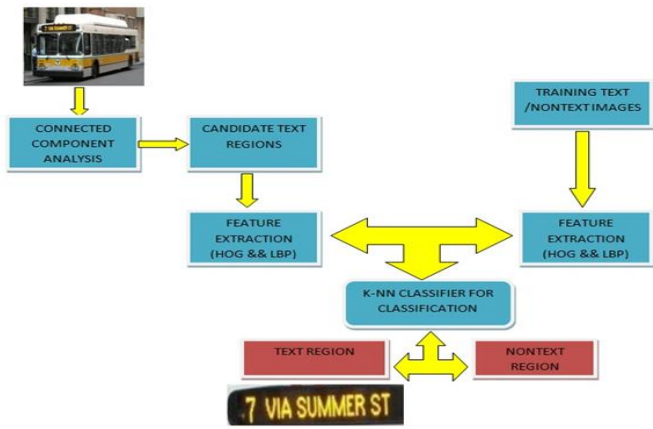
CONNECTED COMPONENT ANALYSIS

CANDIDATE TEXT REGIONS

TRAINING TEXT /NONTEXT IMAGES

FEATURE EXTRACTION (HOG && LBP)

FEATURE EXTRACTION (HOG && LBP)

K-NN CLASSIFIER FOR CLASSIFICATION

TEXT REGION

NONTEXT REGION

7 VIA SUMMER ST